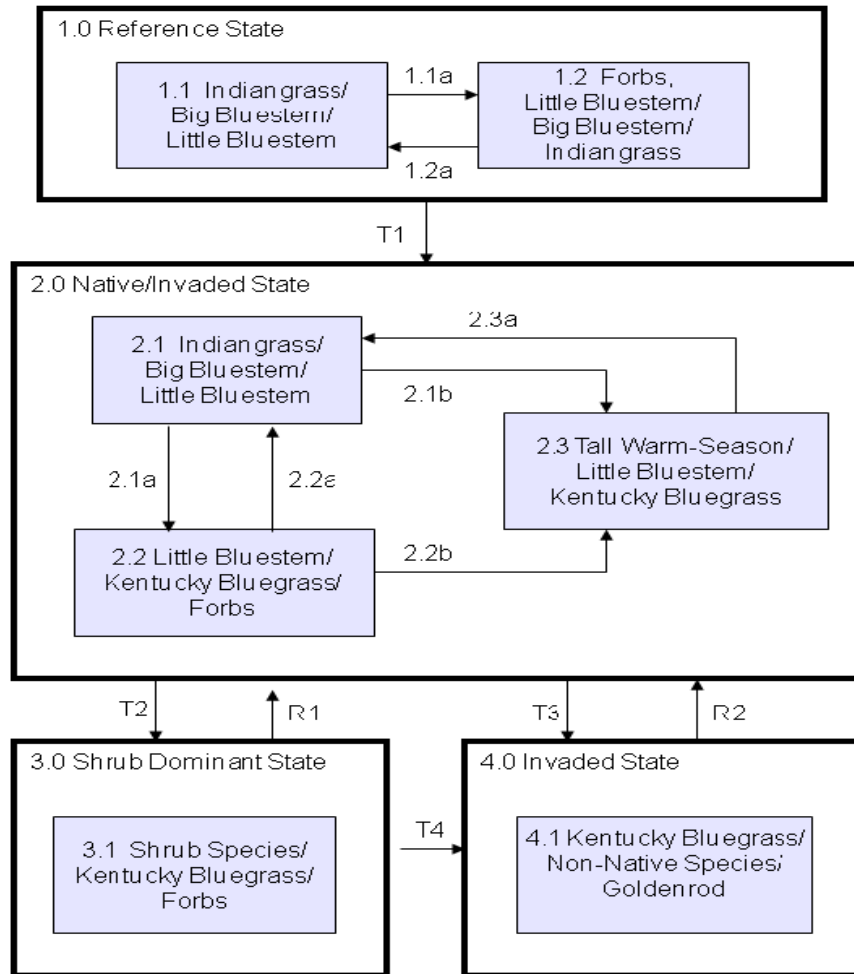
1.0 Reference State

1.1 Indiangrass/ Big Bluestem/ Little Bluestem

1.1a

1.2 Forbs, Little Bluestem/ Big Bluestem/ Indiangrass

1.2a

T1

2.0 Native/Invaded State

2.3a

2.1 Indiangrass/ Big Bluestem/ Little Bluestem

2.1b

2.3 Tall Warm-Season/ Little Bluestem/ Kentucky Bluegrass

2.1a

2.2a

2.2 Little Bluestem/ Kentucky Bluegrass/ Forbs

2.2b

T2

R1

T3

R2

3.0 Shrub Dominant State

3.1 Shrub Species/ Kentucky Bluegrass/ Forbs

T4

4.0 Invaded State

4.1 Kentucky Bluegrass/ Non-Native Species/ Goldenrod